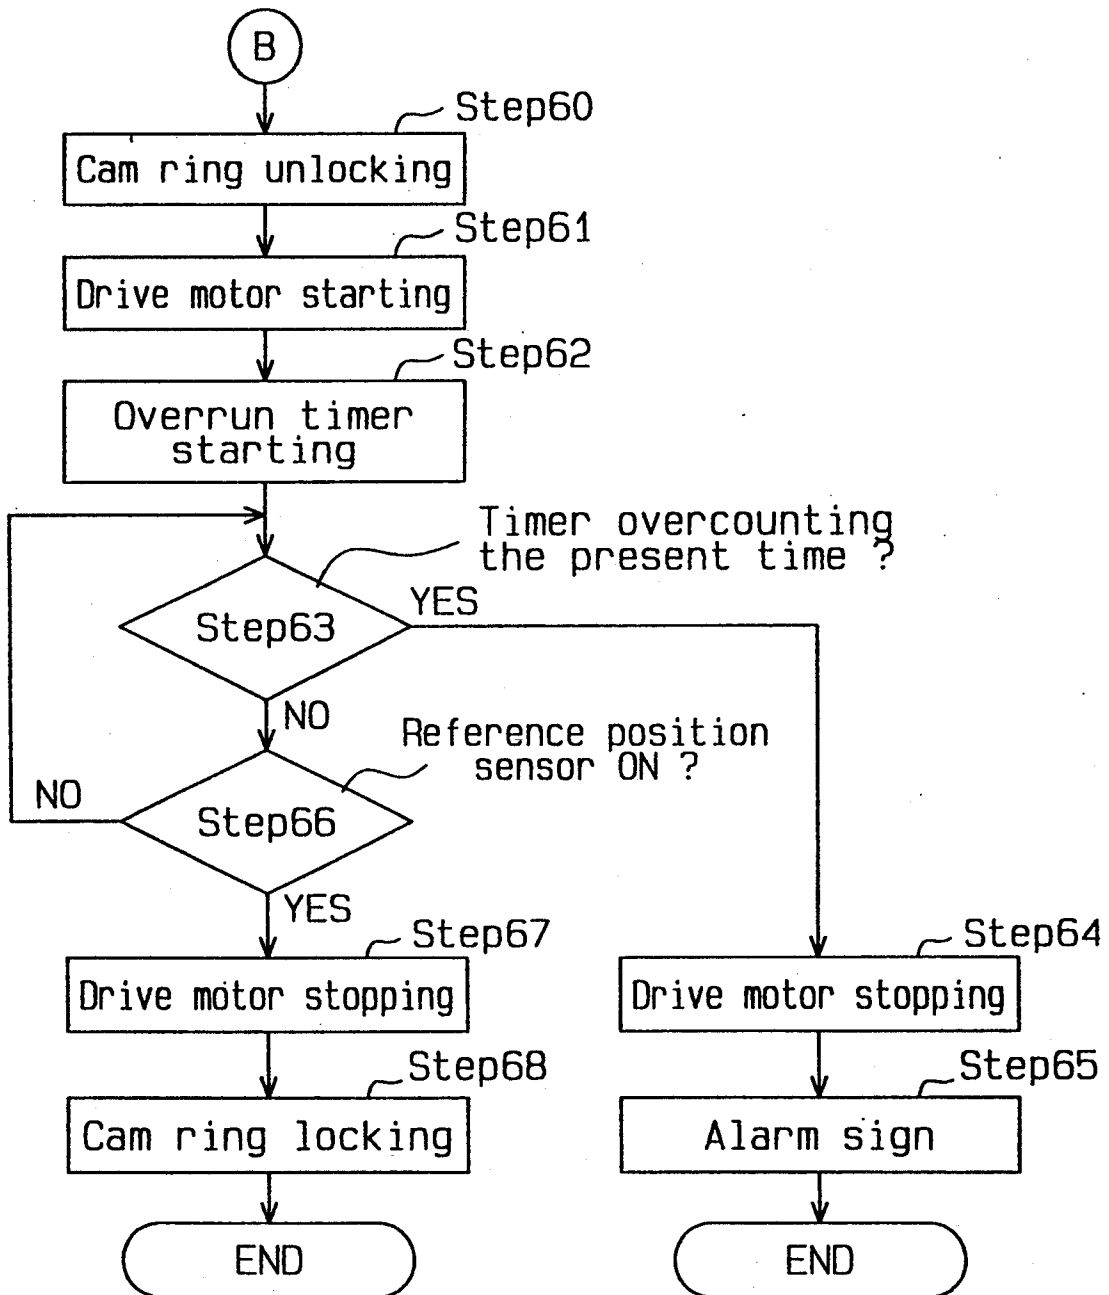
B

Step60

Cam ring unlocking

Step61

Drive motor starting

Step62

Overrun timer starting

Timer overcounting the present time ?

Step63

YES

NO

Reference position sensor ON ?

NO

Step66

YES

Step67

Drive motor stopping

Step68

Cam ring locking

END

Step64

Drive motor stopping

Step65

Alarm sign

END